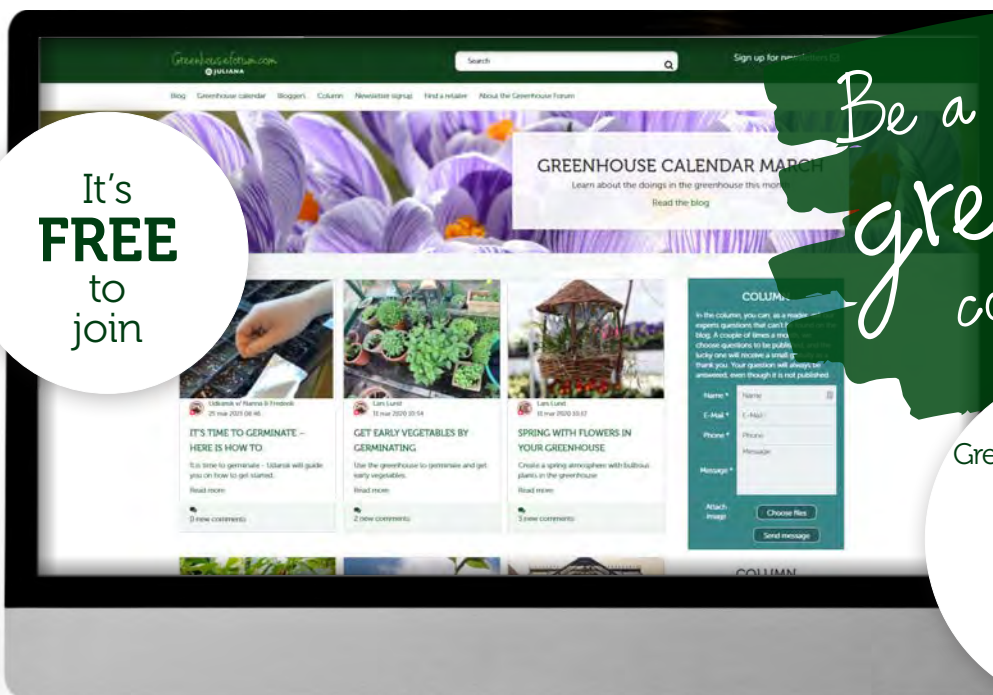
Greenhouseforum.com
JULIANA

Search

Sign up for new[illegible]

Blog Greenhouse calendar Bloggers Column Newsletter signup Find a retailer About the Greenhouse Forum

GREENHOUSE CALENDAR MARCH

Learn about the doings in the greenhouse this mon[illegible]

Read the blog

It's
FREE
to
join

Be a
gre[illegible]
co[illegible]

Gre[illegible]

Udsæsk w/ Hanna & Frederik
25 mar 2020 08:46

IT'S TIME TO GERMINATE – HERE IS HOW TO

It is time to germinate – Udsæsk will guide you on how to get started.

Read more

0 new comments

Lars Lund
11 mar 2020 10:54

GET EARLY VEGETABLES BY GERMINATING

Use the greenhouse to germinate and get early vegetables.

Read more

2 new comments

Lars Lund
11 mar 2020 10:57

SPRING WITH FLOWERS IN YOUR GREENHOUSE

Create a spring atmosphere with bulbous plants in the greenhouse

Read more

3 new comments

COLUM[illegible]

In the column, you can, as a reader, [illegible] experts questions that can't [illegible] blog. A couple of times a mo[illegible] choose questions to be publi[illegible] lucky one will receive a small g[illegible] thank you. Your question will always be answered, even though it is not published.

Name * Name
E-Mail * E-Mail
Phone * Phone
Message * Message

Attach image Choose files

Send message

COLUMN